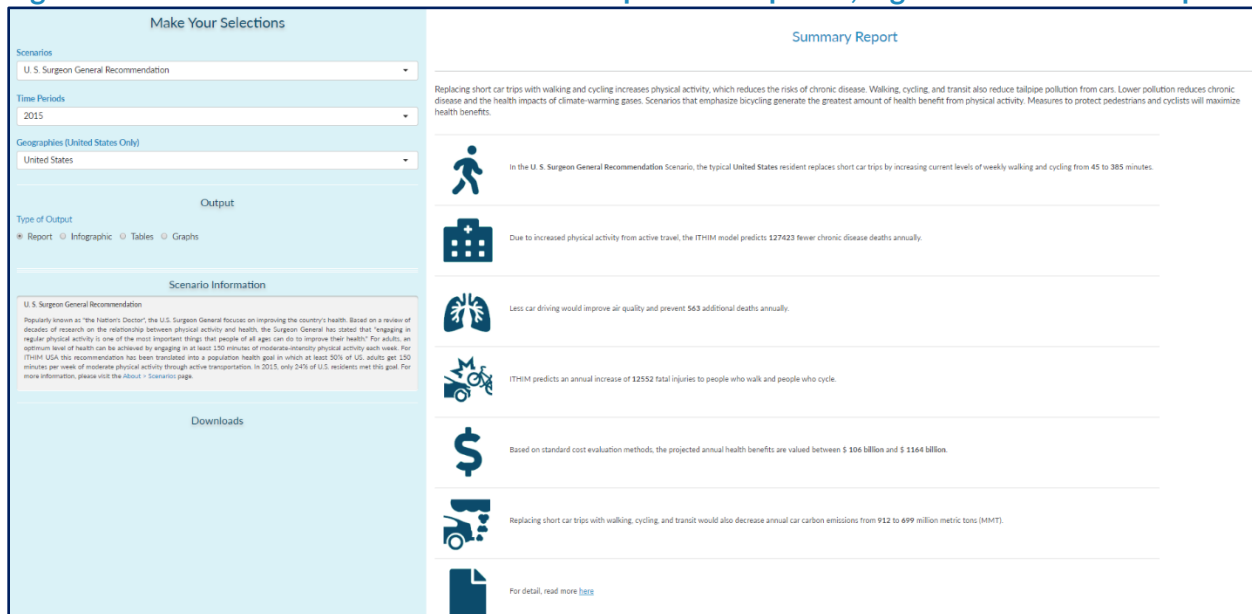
Make Your Selections

Scenarios

U. S. Surgeon General Recommendation

Time Periods

2015

Geographies (United States Only)

United States

Output

Type of Output

Report Infographic Tables Graphs

Scenario Information

U. S. Surgeon General Recommendation

Popularly known as "the Nation's Doctor", the U.S. Surgeon General focuses on improving the country's health. Based on a review of decades of research on the relationship between physical activity and health, the Surgeon General has stated that "engaging in regular physical activity is one of the most important things that people of all ages can do to improve their health." For adults, an optimum level of health can be achieved by engaging in at least 150 minutes of moderate-intensity physical activity each week. For ITHIM USA this recommendation has been translated into a population health goal in which at least 50% of US. adults get 150 minutes per week of moderate physical activity through active transportation. In 2015, only 24% of U.S. residents met this goal. For more information, please visit the About > Scenarios page.

Downloads

Summary Report

Replacing short car trips with walking and cycling increases physical activity, which reduces the risks of chronic disease. Walking, cycling, and transit also reduce tailpipe pollution from cars. Lower pollution reduces chronic disease and the health impacts of climate-warming gases. Scenarios that emphasize bicycling generate the greatest amount of health benefit from physical activity. Measures to protect pedestrians and cyclists will maximize health benefits.

In the U. S. Surgeon General Recommendation Scenario, the typical United States resident replaces short car trips by increasing current levels of weekly walking and cycling from 45 to 385 minutes.

Due to increased physical activity from active travel, the ITHIM model predicts 127423 fewer chronic disease deaths annually.

Less car driving would improve air quality and prevent 563 additional deaths annually.

ITHIM predicts an annual increase of 12552 fatal injuries to people who walk and people who cycle.

Based on standard cost evaluation methods, the projected annual health benefits are valued between $ 106 billion and $ 1164 billion.

Replacing short car trips with walking, cycling, and transit would also decrease annual car carbon emissions from 912 to 699 million metric tons (MMT).

For detail, read more here